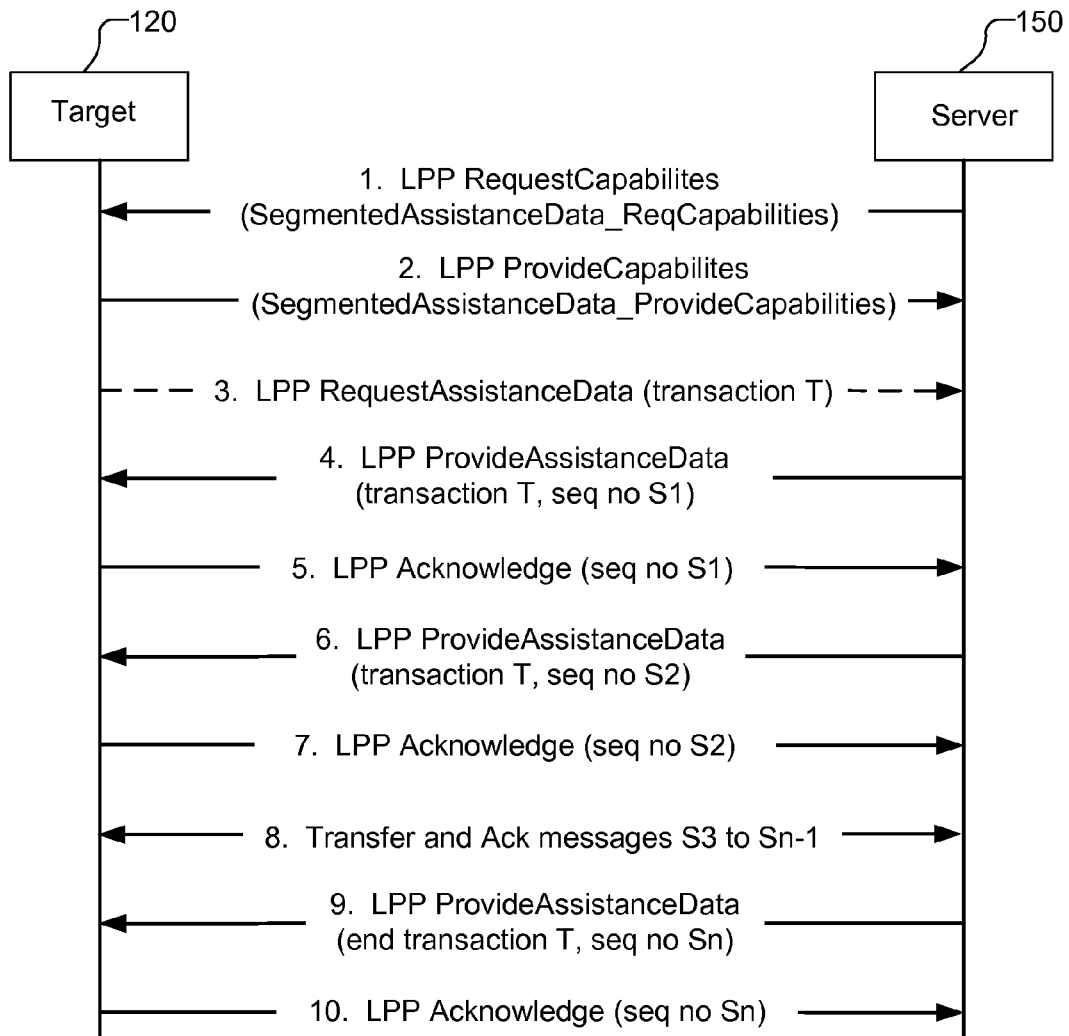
120

Target

150

Server

1. LPP RequestCapabilites (SegmentedAssistanceData_ReqCapabilities)

2. LPP ProvideCapabilites (SegmentedAssistanceData_ProvideCapabilities)

3. LPP RequestAssistanceData (transaction T)

4. LPP ProvideAssistanceData (transaction T, seq no S1)

5. LPP Acknowledge (seq no S1)

6. LPP ProvideAssistanceData (transaction T, seq no S2)

7. LPP Acknowledge (seq no S2)

8. Transfer and Ack messages S3 to Sn-1

9. LPP ProvideAssistanceData (end transaction T, seq no Sn)

10. LPP Acknowledge (seq no Sn)